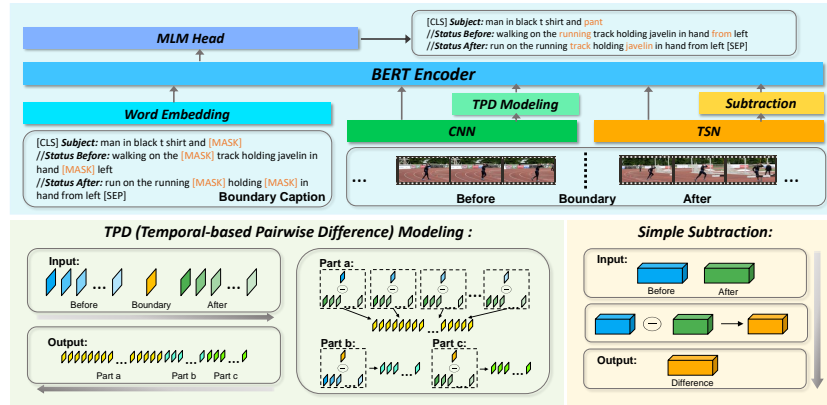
[CLS] *Subject:* man in black t shirt and pant
//*Status Before:* walking on the running track holding javelin in hand from left
//*Status After:* run on the running track holding javelin in hand from left [SEP]

MLM Head

BERT Encoder

Word Embedding

TPD Modeling

Subtraction

CNN

TSN

[CLS] *Subject:* man in black t shirt and [MASK]
//*Status Before:* walking on the [MASK] track holding javelin in hand [MASK] left
//*Status After:* run on the running [MASK] holding [MASK] in hand from left [SEP]

Boundary Caption

...

Before

Boundary

After

...

TPD (Temporal-based Pairwise Difference) Modeling :

Input:

...

...

Before

Boundary

After

Output:

...

...

Part a

Part b

Part c

Part a:

...

...

Part b:

Part c:

Simple Subtraction:

Input:

Before

After

Output:

Difference